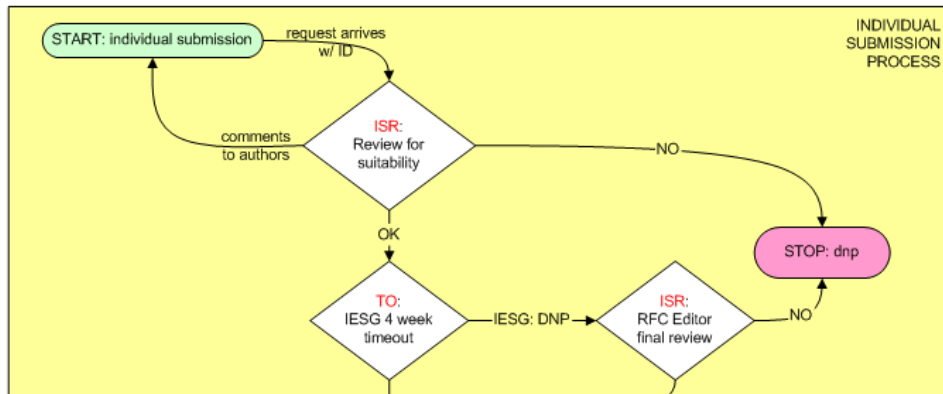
START: individual submission

request arrives w/ ID

INDIVIDUAL SUBMISSION PROCESS

comments to authors

ISR: Review for suitability

NO

OK

STOP: dnp

TO: IESG 4 week timeout

IESG: DNP

ISR: RFC Editor final review

NO